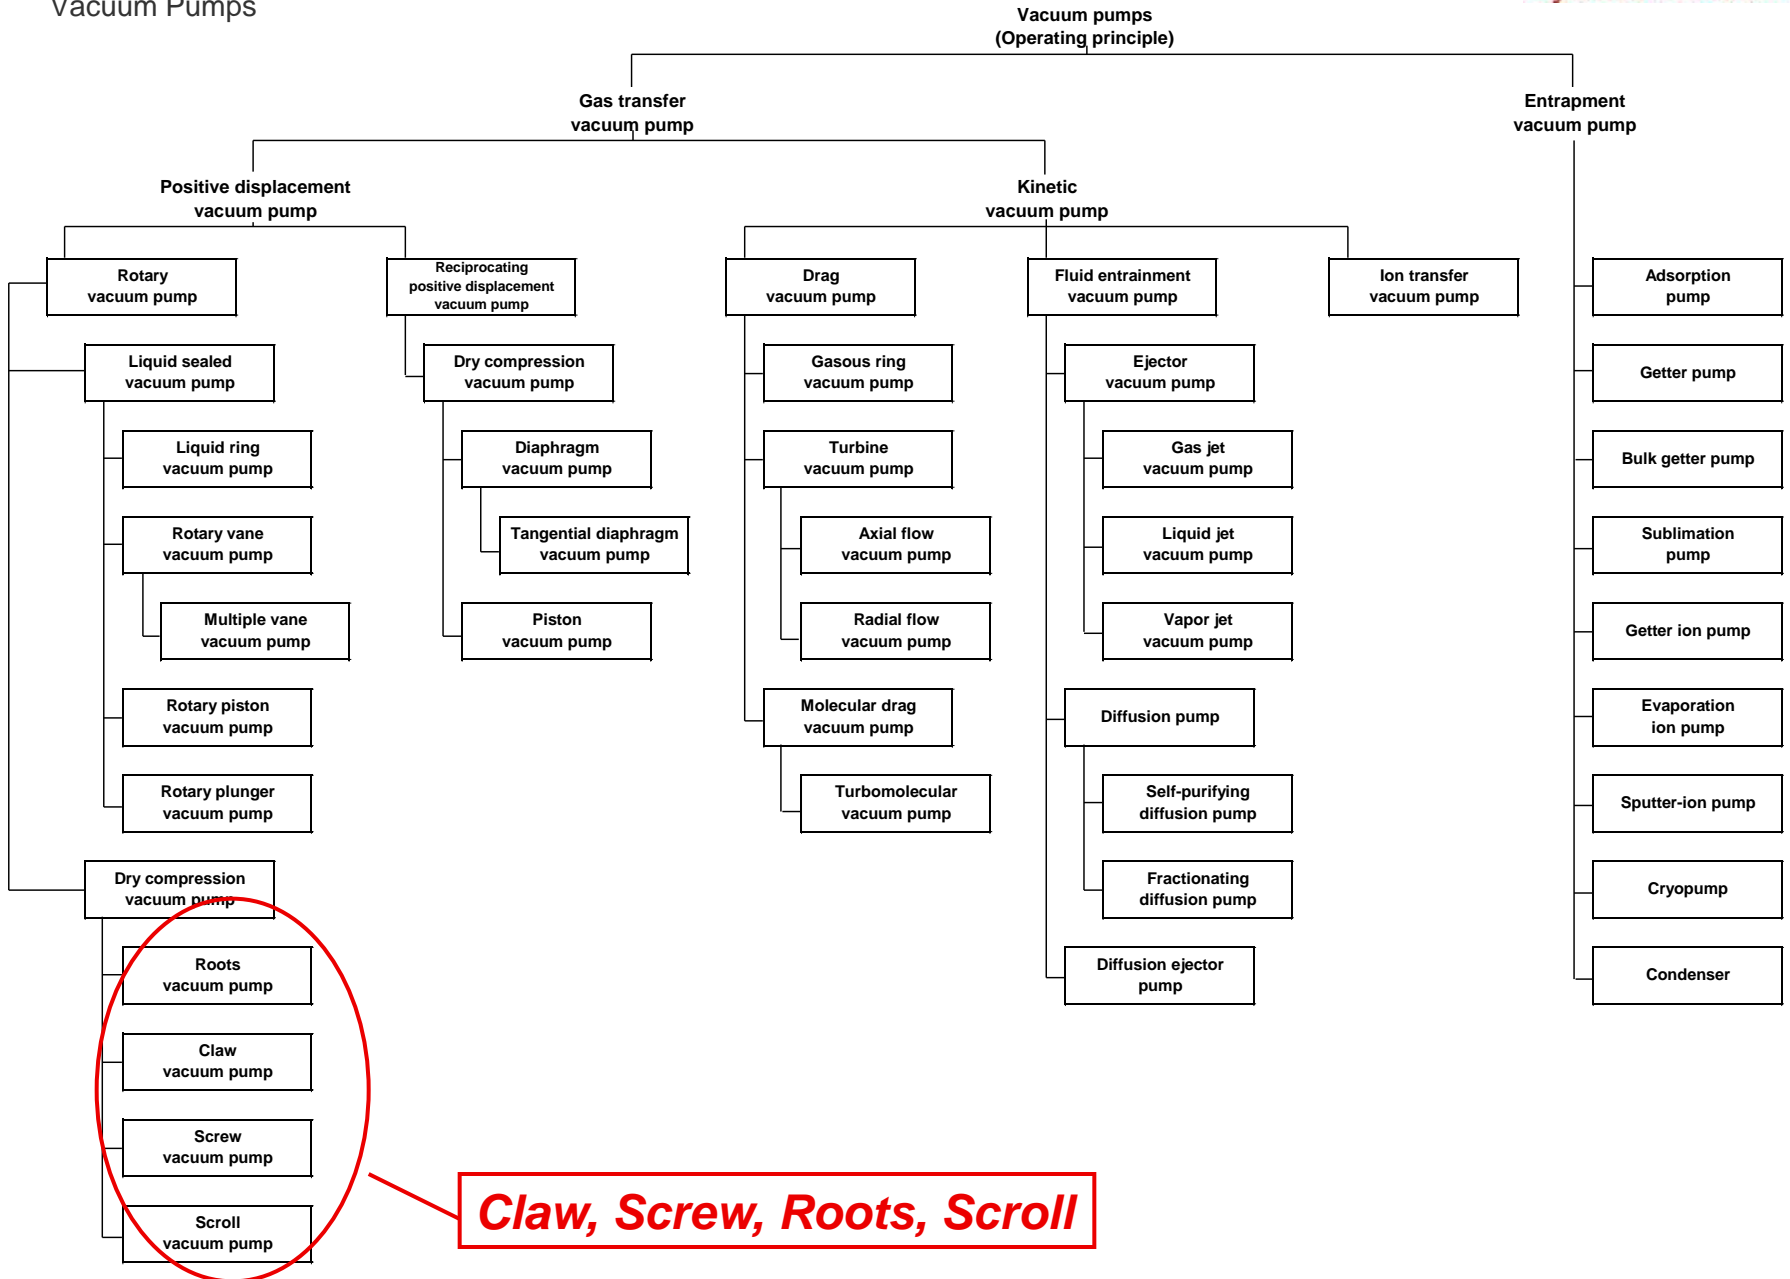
Vacuum Pumps

Vacuum pumps
(Operating principle)

Gas transfer
vacuum pump

Entrapment
vacuum pump

Positive displacement
vacuum pump

Kinetic
vacuum pump

Rotary
vacuum pump

Reciprocating
positive displacement
vacuum pump

Drag
vacuum pump

Fluid entrainment
vacuum pump

Ion transfer
vacuum pump

Adsorption
pump

Liquid sealed
vacuum pump

Dry compression
vacuum pump

Gasous ring
vacuum pump

Ejector
vacuum pump

Getter pump

Liquid ring
vacuum pump

Diaphragm
vacuum pump

Turbine
vacuum pump

Gas jet
vacuum pump

Bulk getter pump

Rotary vane
vacuum pump

Tangential diaphragm
vacuum pump

Axial flow
vacuum pump

Liquid jet
vacuum pump

Sublimation
pump

Multiple vane
vacuum pump

Piston
vacuum pump

Radial flow
vacuum pump

Vapor jet
vacuum pump

Getter ion pump

Rotary piston
vacuum pump

Molecular drag
vacuum pump

Diffusion pump

Evaporation
ion pump

Rotary plunger
vacuum pump

Turbomolecular
vacuum pump

Self-purifying
diffusion pump

Sputter-ion pump

Dry compression
vacuum pump

Fractionating
diffusion pump

Cryopump

Roots
vacuum pump

Diffusion ejector
pump

Condenser

Claw
vacuum pump

Screw
vacuum pump

Scroll
vacuum pump

Claw, Screw, Roots, Scroll